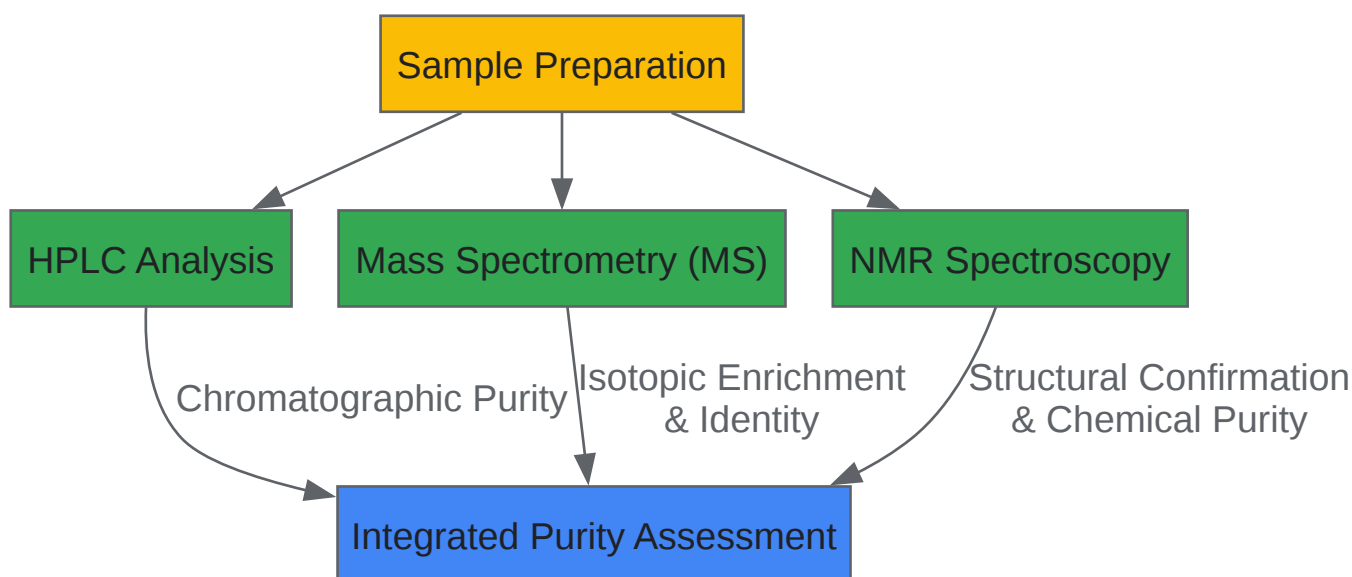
Sample Preparation

HPLC Analysis

Mass Spectrometry (MS)

NMR Spectroscopy

Chromatographic Purity

Isotopic Enrichment & Identity

Structural Confirmation & Chemical Purity

Integrated Purity Assessment